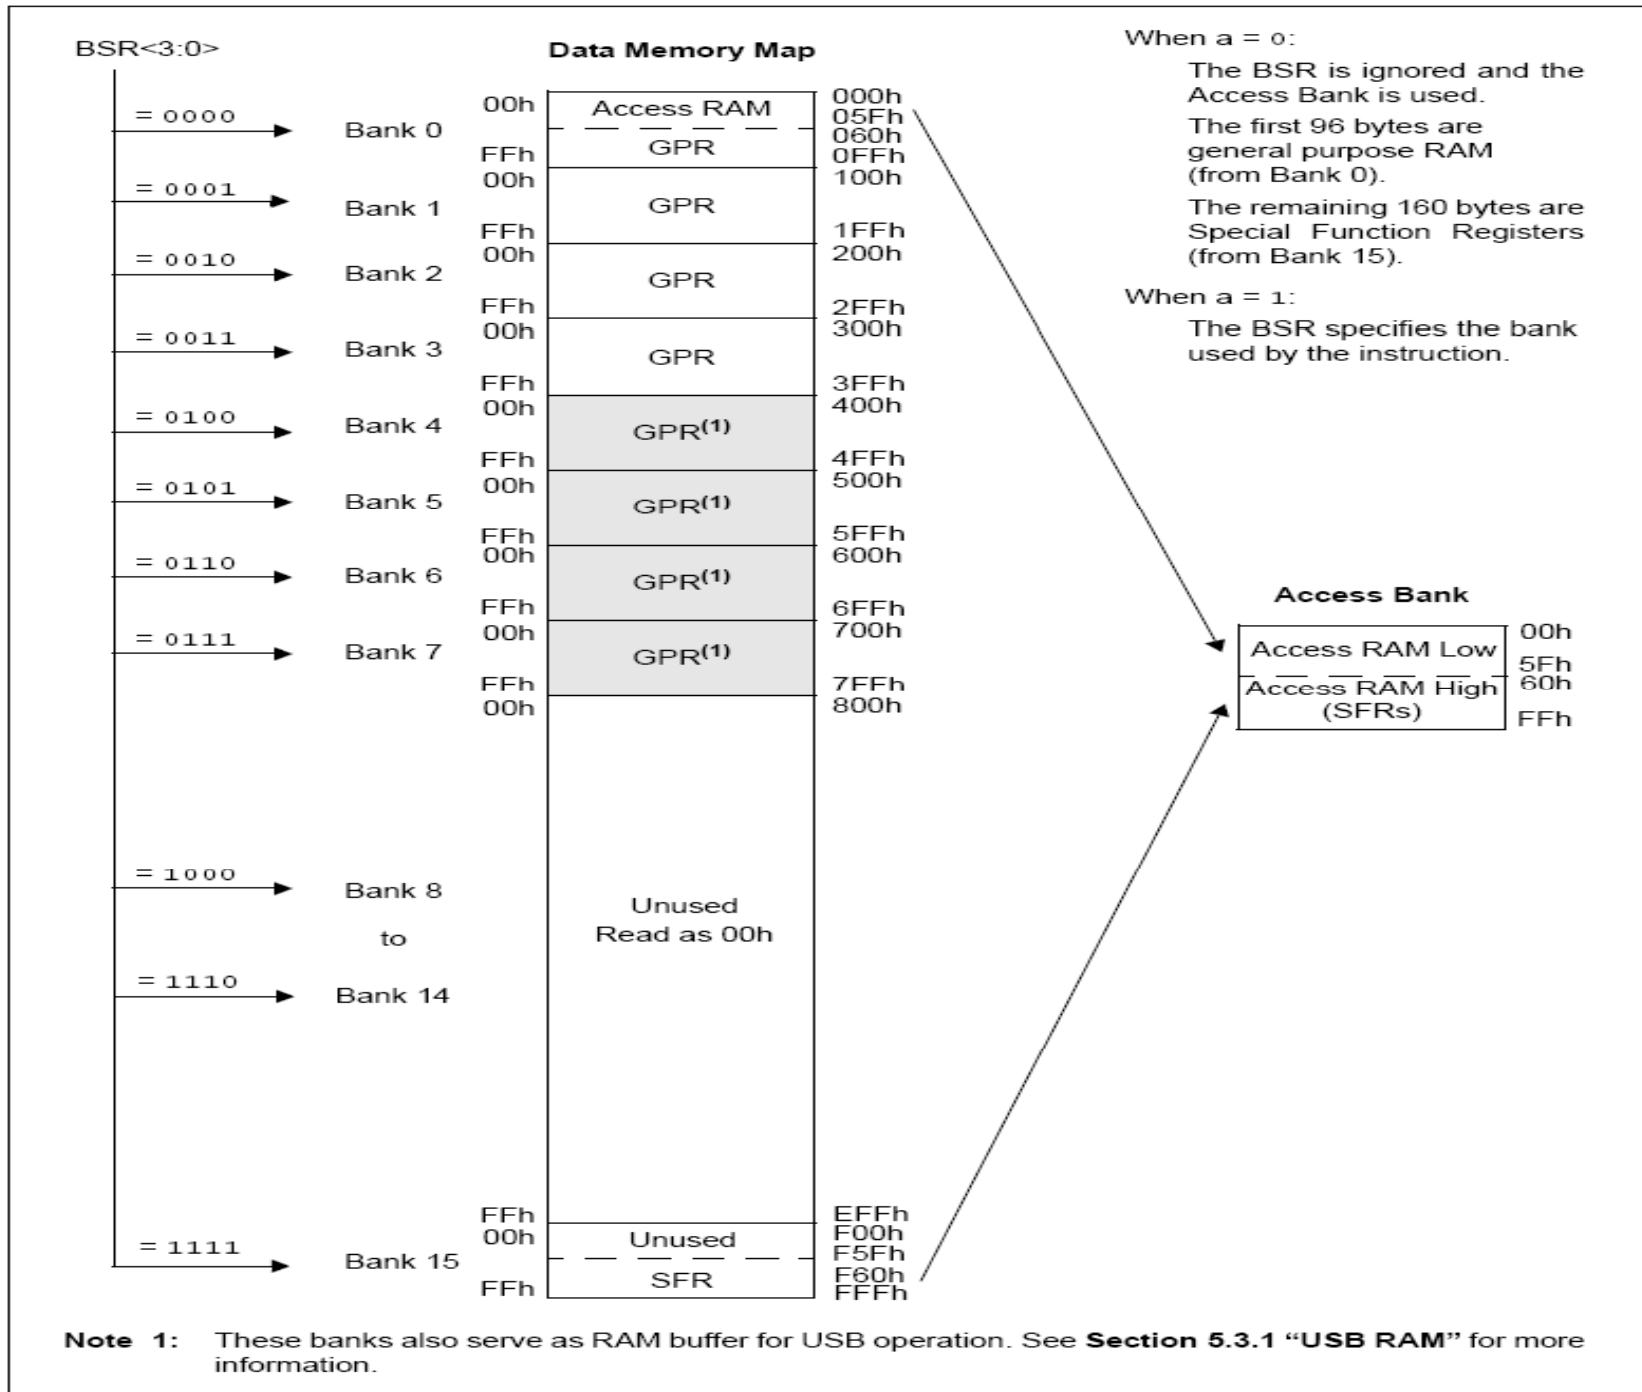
BSR<3:0>

Data Memory Map

When a = 0:
The BSR is ignored and the Access Bank is used.
The first 96 bytes are general purpose RAM (from Bank 0).
The remaining 160 bytes are Special Function Registers (from Bank 15).

When a = 1:
The BSR specifies the bank used by the instruction.

= 0000
Bank 0
00h Access RAM 000h
05Fh
060h
FFh GPR 0FFh

= 0001
Bank 1
00h GPR 100h
FFh 1FFh

= 0010
Bank 2
00h GPR 200h
FFh 2FFh

= 0011
Bank 3
00h GPR 300h
FFh 3FFh

= 0100
Bank 4
00h GPR$^{(1)}$ 400h
FFh 4FFh

= 0101
Bank 5
00h GPR$^{(1)}$ 500h
FFh 5FFh

= 0110
Bank 6
00h GPR$^{(1)}$ 600h
FFh 6FFh

= 0111
Bank 7
00h GPR$^{(1)}$ 700h
FFh 7FFh

00h 800h

= 1000
Bank 8
to
= 1110
Bank 14

Unused
Read as 00h

FFh EFFh

= 1111
Bank 15
00h Unused F00h
F5Fh
F60h
FFh SFR FFFh

Access Bank
Access RAM Low 00h
5Fh
Access RAM High 60h
(SFRs) FFh

Note 1: These banks also serve as RAM buffer for USB operation. See Section 5.3.1 "USB RAM" for more information.